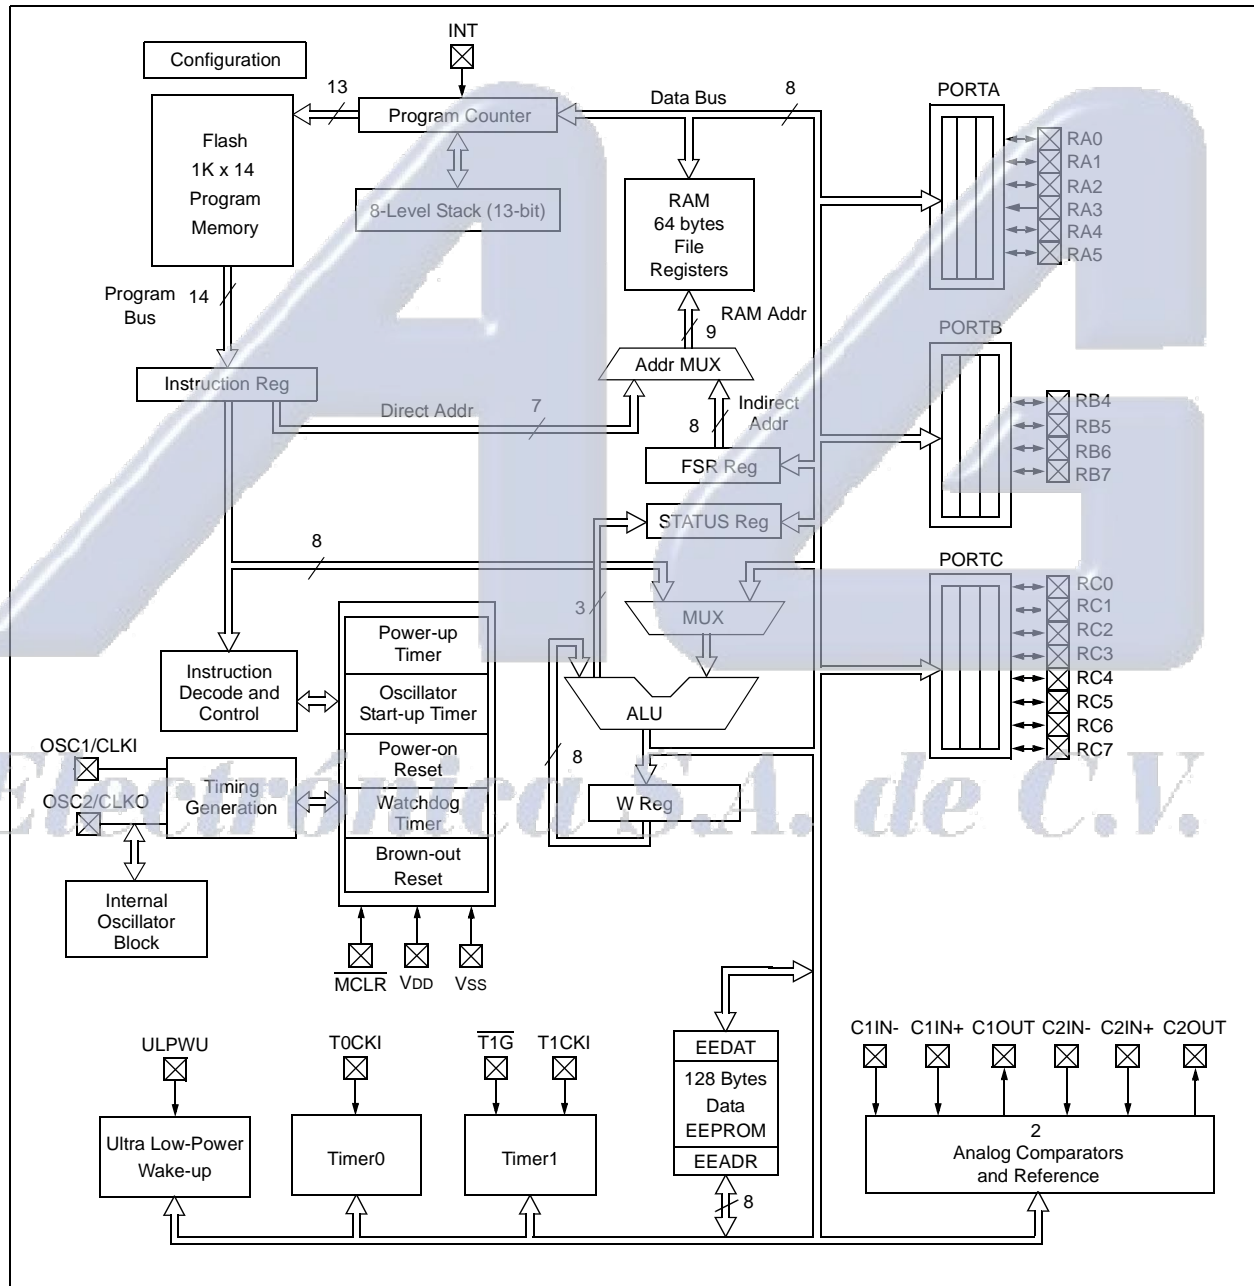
Configuration

INT

13

Program Counter

Data Bus

8

PORTA

Flash
1K x 14
Program
Memory

8-Level Stack (13-bit)

RAM
64 bytes
File
Registers

RA0
RA1
RA2
RA3
RA4
RA5

Program Bus

14

RAM Addr

9

PORTB

Instruction Reg

Addr MUX

Direct Addr

7

Indirect Addr

8

RB4
RB5
RB6
RB7

FSR Reg

STATUS Reg

8

PORTC

3

MUX

RC0
RC1
RC2
RC3
RC4
RC5
RC6
RC7

Power-up Timer

Instruction Decode and Control

Oscillator Start-up Timer

ALU

OSC1/CLKI

Power-on Reset

8

Timing Generation

Watchdog Timer

W Reg

OSC2/CLKO

Brown-out Reset

Electrónica S.A. de C.V.

Internal Oscillator Block

$\overline{MCLR}$ VDD VSS

ULPWU

T0CKI

$\overline{T1G}$

T1CKI

EEDAT

128 Bytes Data EEPROM

EEADR

C1IN- C1IN+ C1OUT C2IN- C2IN+ C2OUT

Ultra Low-Power Wake-up

Timer0

Timer1

2
Analog Comparators and Reference

8